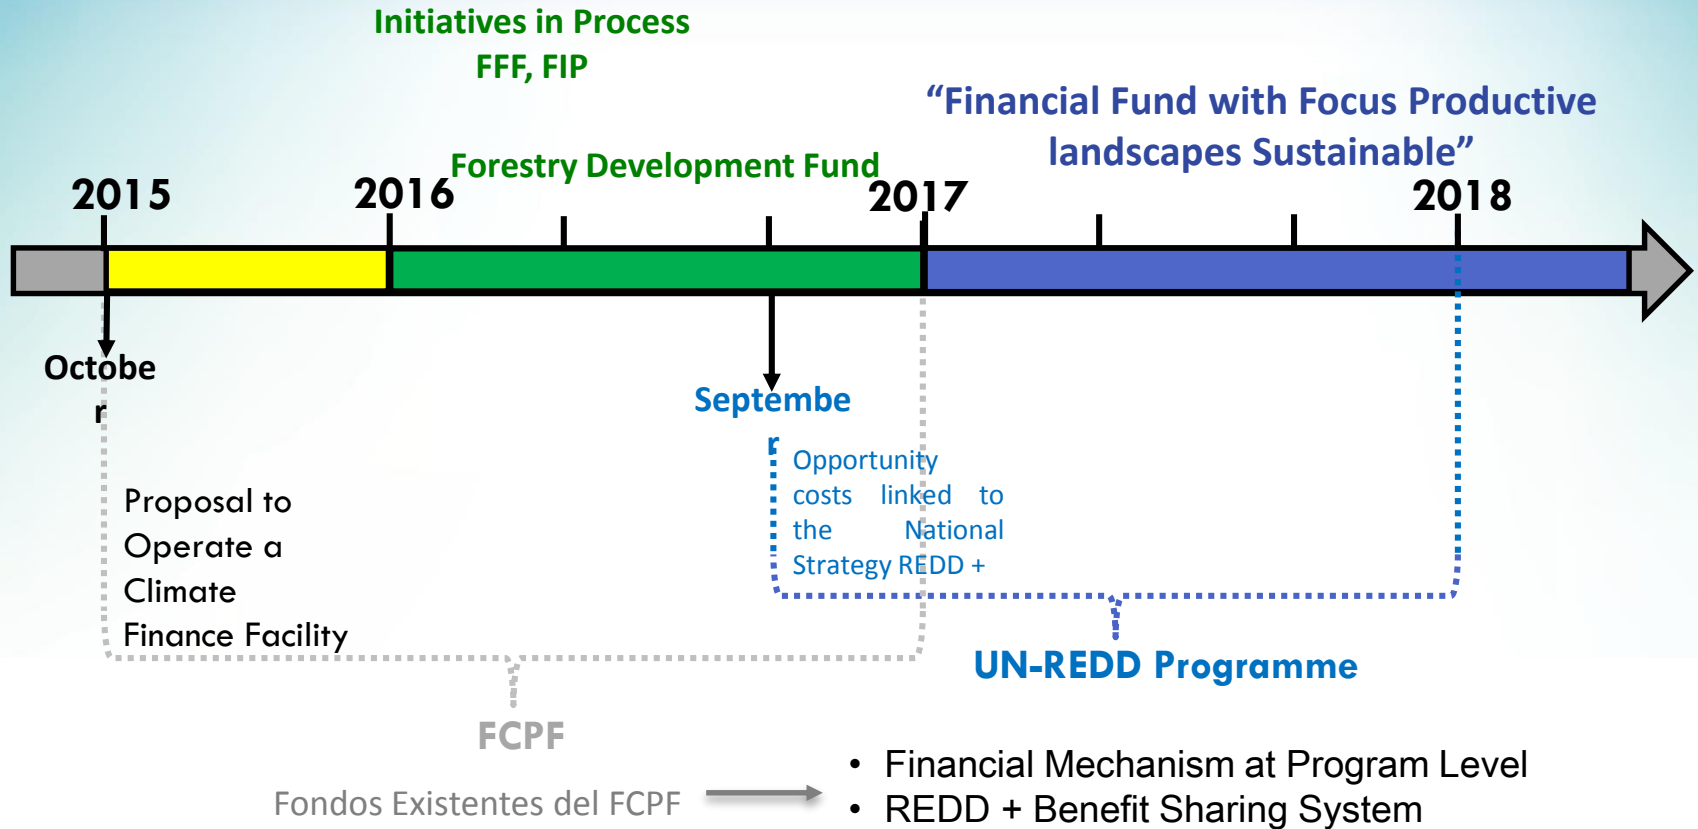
Initiatives in Process
FFF, FIP

"Financial Fund with Focus Productive landscapes Sustainable"

Forestry Development Fund

2015

2016

2017

2018

October

September

Opportunity costs linked to the National Strategy REDD +

Proposal to Operate a Climate Finance Facility

UN-REDD Programme

FCPF

Fondos Existentes del FCPF

• Financial Mechanism at Program Level
• REDD + Benefit Sharing System